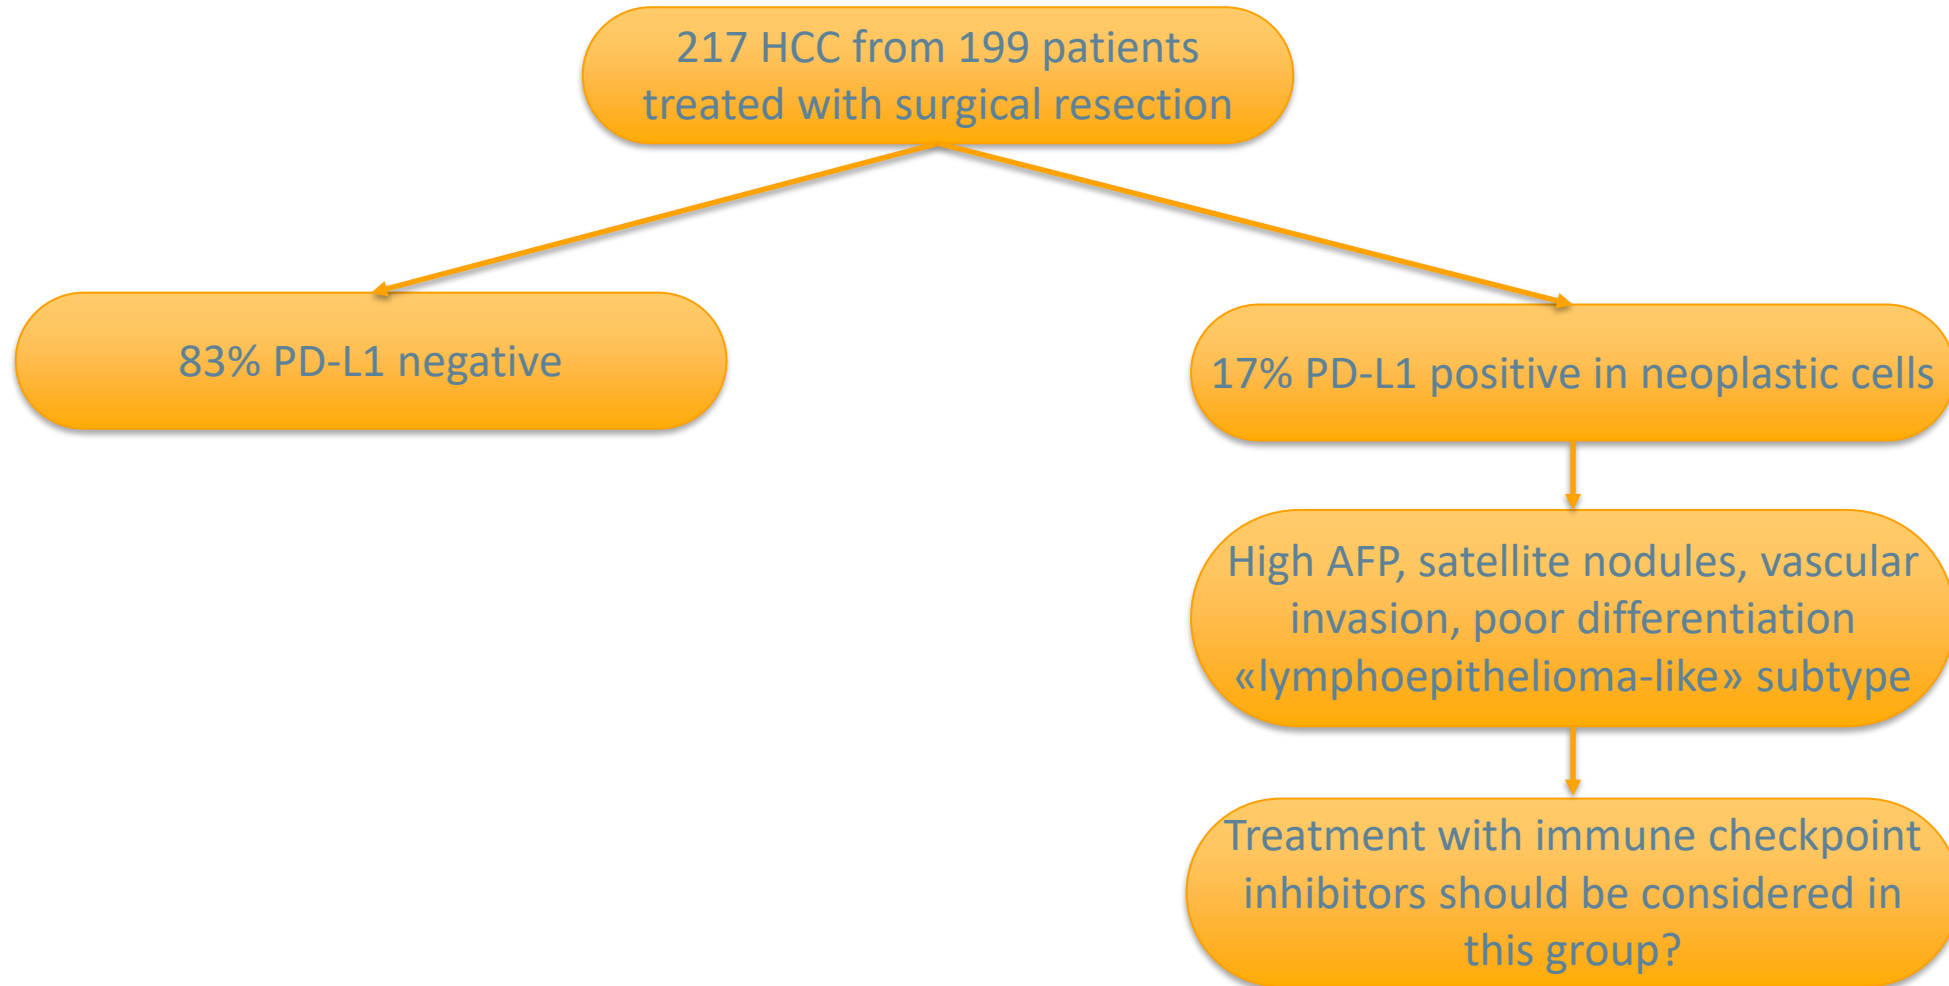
217 HCC from 199 patients treated with surgical resection

83% PD-L1 negative

17% PD-L1 positive in neoplastic cells

High AFP, satellite nodules, vascular invasion, poor differentiation «lymphoepithelioma-like» subtype

Treatment with immune checkpoint inhibitors should be considered in this group?